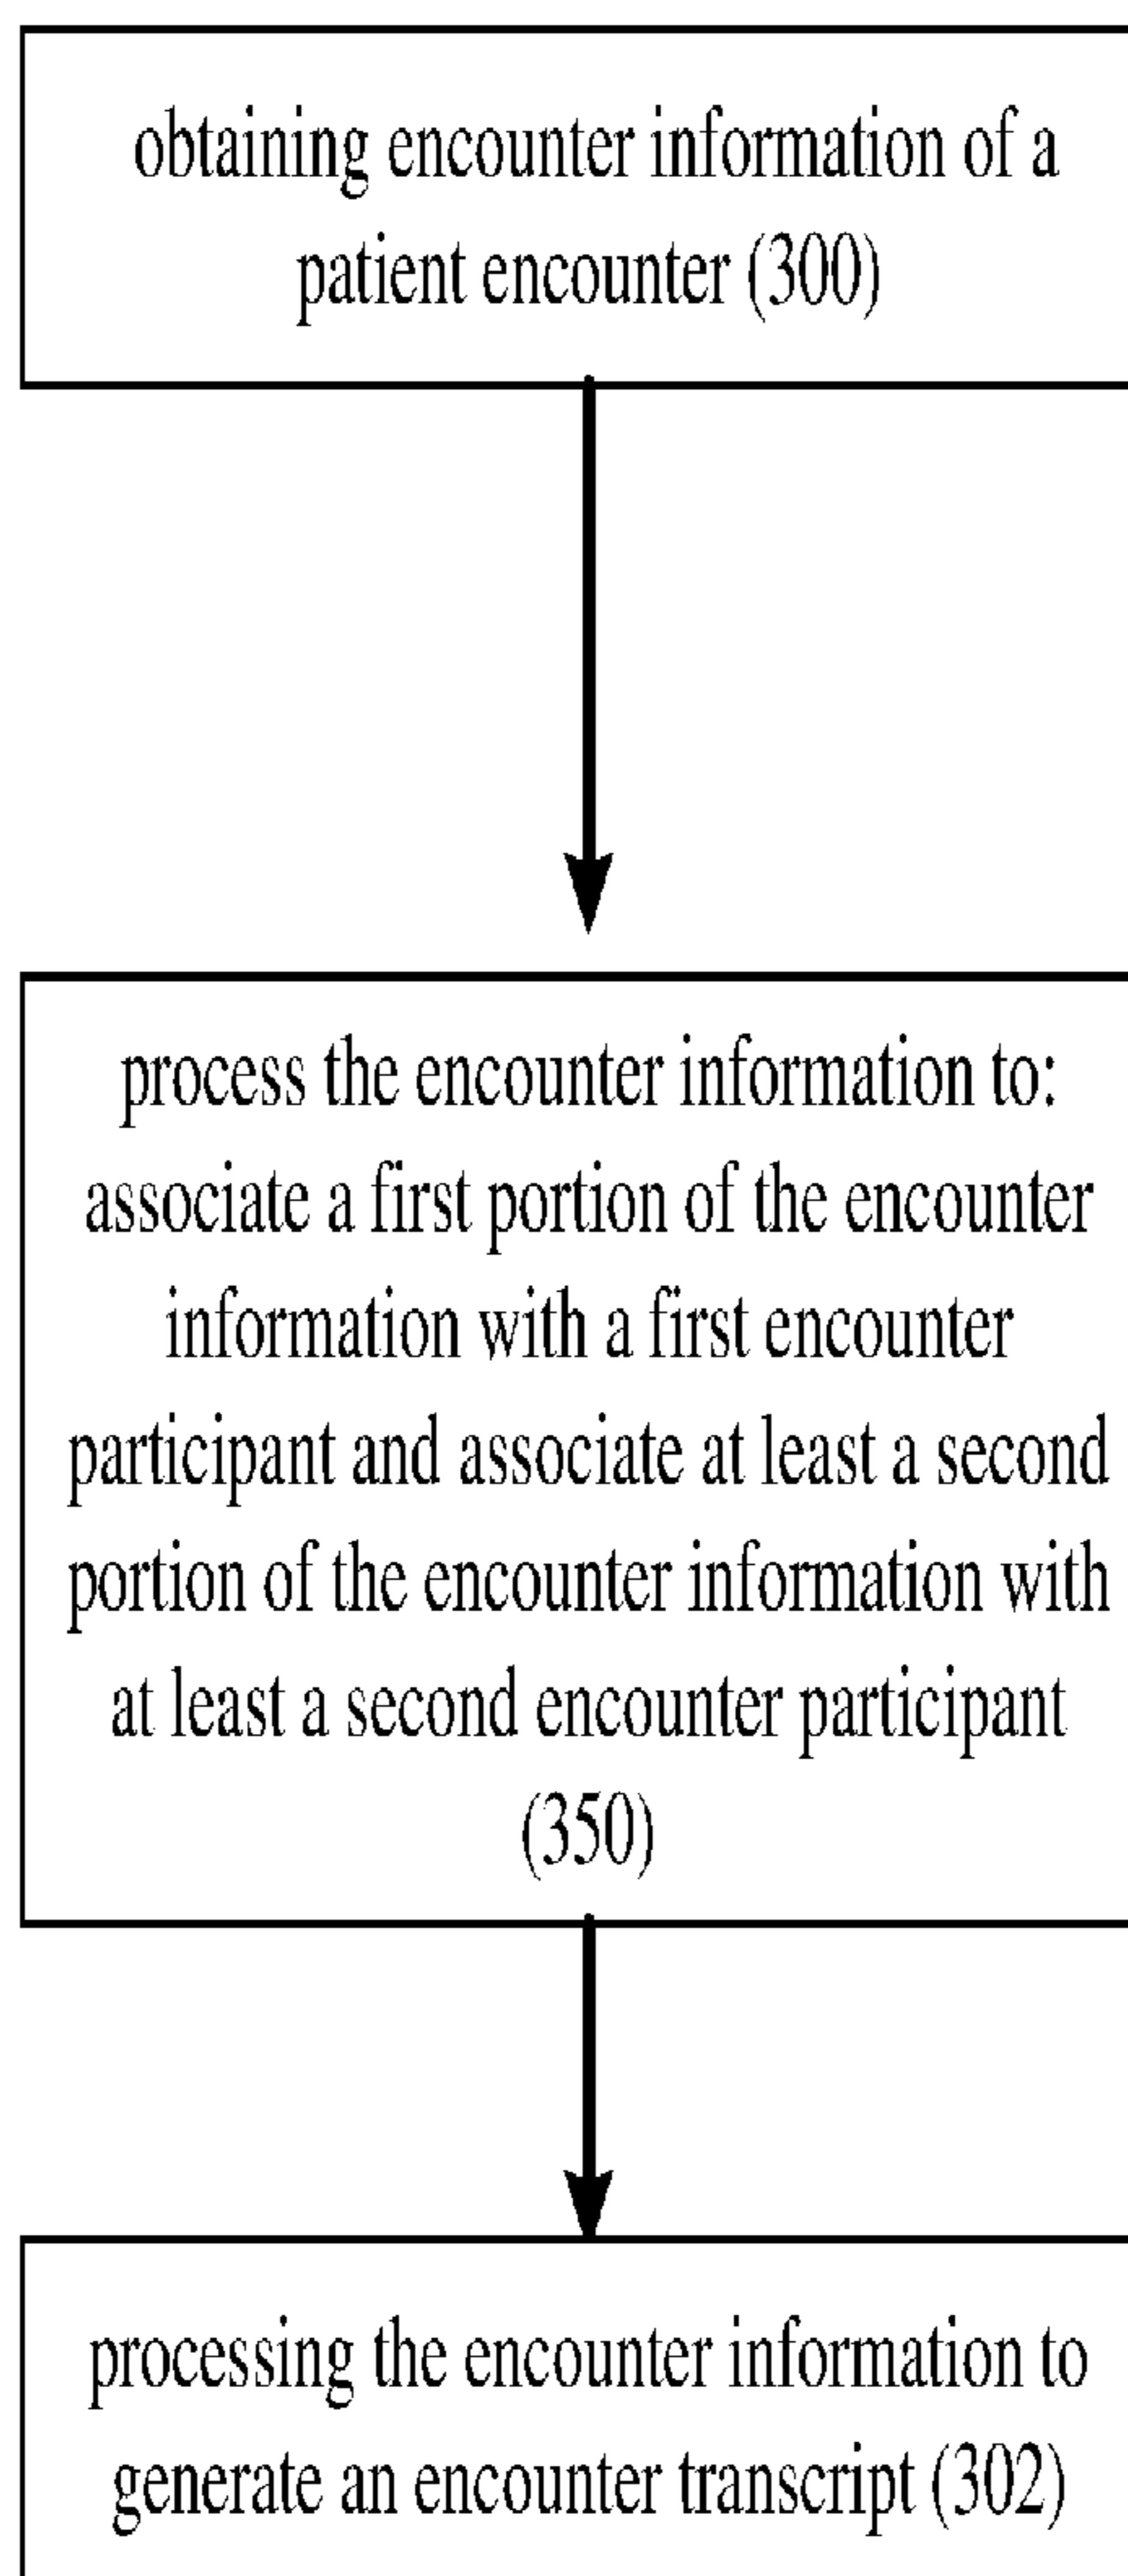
obtaining encounter information of a patient encounter (300)

process the encounter information to: associate a first portion of the encounter information with a first encounter participant and associate at least a second portion of the encounter information with at least a second encounter participant (350)

processing the encounter information to generate an encounter transcript (302)